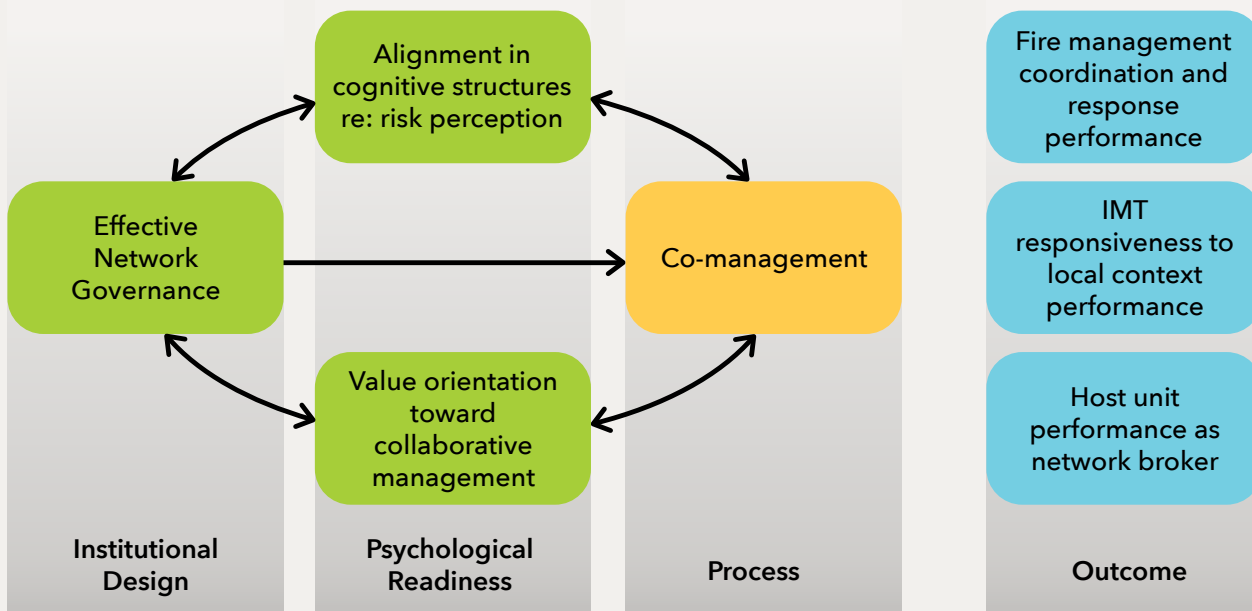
Alignment in cognitive structures re: risk perception

Effective Network Governance

Co-management

Value orientation toward collaborative management

Fire management coordination and response performance

IMT responsiveness to local context performance

Host unit performance as network broker

Institutional Design

Psychological Readiness

Process

Outcome